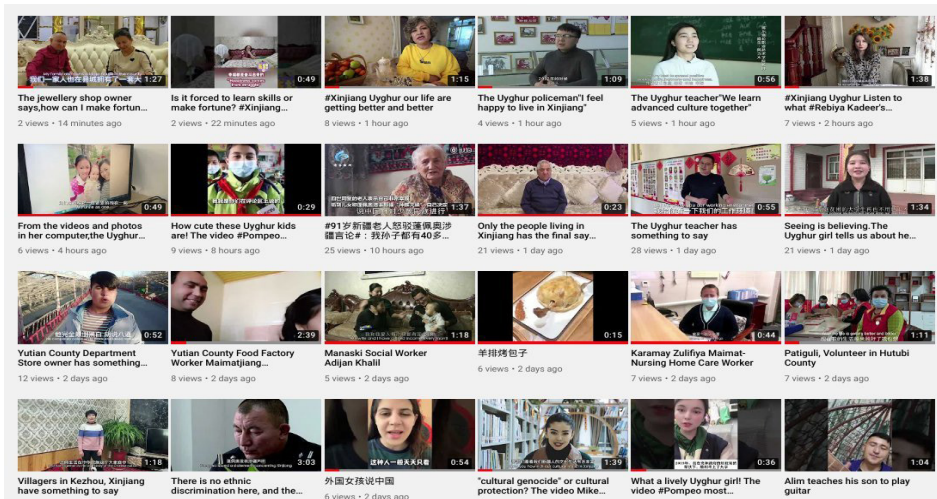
1:27
The jewellery shop owner says,how can I make fortun...
2 views • 14 minutes ago

0:49
Is it forced to learn skills or make fortune? #Xinjiang...
2 views • 22 minutes ago

1:15
#Xinjiang Uyghur our life are getting better and better
8 views • 1 hour ago

1:09
The Uyghur policeman"I feel happy to live in Xinjiang"
4 views • 1 hour ago

0:56
The Uyghur teacher"We learn advanced culture together"
5 views • 1 hour ago

1:38
#Xinjiang Uyghur Listen to what #Rebiya Kadeer's...
7 views • 2 hours ago

0:49
From the videos and photos in her computer,the Uyghur...
6 views • 4 hours ago

0:29
How cute these Uyghur kids are! The video #Pompeo...
9 views • 8 hours ago

1:37
#91岁新疆老人怒驳蓬佩奥涉疆言论#：我孙子都有40多...
25 views • 10 hours ago

0:23
Only the people living in Xinjiang has the final say...
21 views • 1 day ago

0:55
The Uyghur teacher has something to say
28 views • 1 day ago

1:34
Seeing is believing.The Uyghur girl tells us about he...
21 views • 1 day ago

0:52
Yutian County Department Store owner has something...
12 views • 2 days ago

2:39
Yutian County Food Factory Worker Maimatjiang...
8 views • 2 days ago

1:18
Manaski Social Worker Adijan Khalil
5 views • 2 days ago

0:15
羊排烤包子
6 views • 2 days ago

0:44
Karamay Zulifiya Maimat-Nursing Home Care Worker
7 views • 2 days ago

1:11
Patiguli, Volunteer in Hutubi County
7 views • 2 days ago

1:18
Villagers in Kezhou, Xinjiang have something to say

3:03
There is no ethnic discrimination here, and the...

0:54
外国女孩说中国
6 views • 2 days ago

1:39
"cultural genocide" or cultural protection? The video Mike...

0:36
What a lively Uyghur girl! The video #Pompeo most...

1:04
Alim teaches his son to play guitar